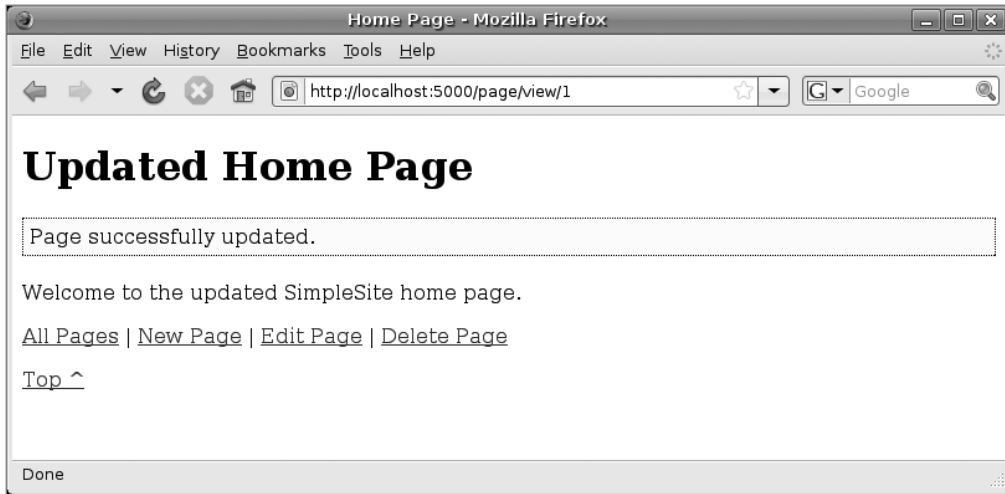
Home Page - Mozilla Firefox

File Edit View History Bookmarks Tools Help

http://localhost:5000/page/view/1

Google

# Updated Home Page

Page successfully updated.

Welcome to the updated SimpleSite home page.

All Pages | New Page | Edit Page | Delete Page

Top ^

Done